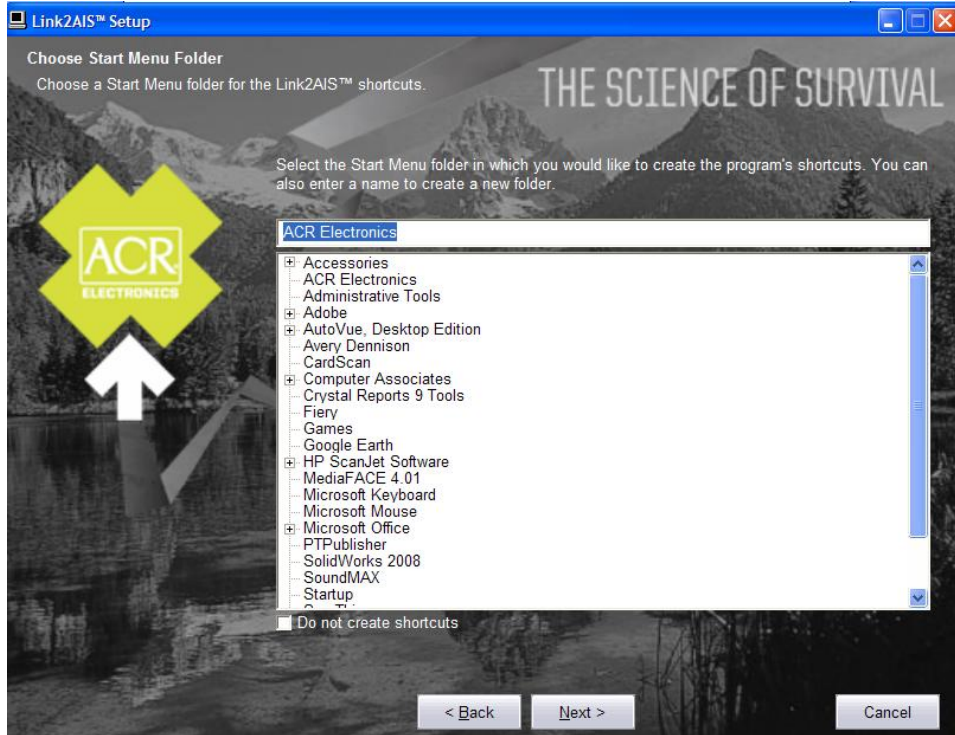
Link2AIS™ Setup

Choose Start Menu Folder
Choose a Start Menu folder for the Link2AIS™ shortcuts.

THE SCIENCE OF SURVIVAL

ACR
ELECTRONICS

Select the Start Menu folder in which you would like to create the program's shortcuts. You can also enter a name to create a new folder.

ACR Electronics

Accessories
ACR Electronics
Administrative Tools
Adobe
AutoVue, Desktop Edition
Avery Dennison
CardScan
Computer Associates
Crystal Reports 9 Tools
Fiery
Games
Google Earth
HP ScanJet Software
MediaFACE 4.01
Microsoft Keyboard
Microsoft Mouse
Microsoft Office
PTPublisher
SolidWorks 2008
SoundMAX
Startup
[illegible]

Do not create shortcuts

< Back
Next >
Cancel